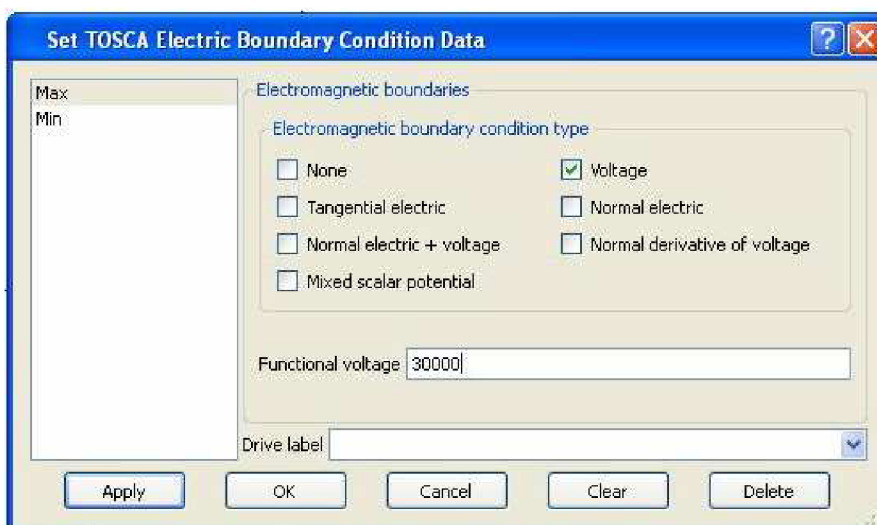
Set TOSCA Electric Boundary Condition Data

Max
Min

Electromagnetic boundaries

Electromagnetic boundary condition type

None

Voltage

Tangential electric

Normal electric

Normal electric + voltage

Normal derivative of voltage

Mixed scalar potential

Functional voltage 30000

Drive label

Apply

OK

Cancel

Clear

Delete